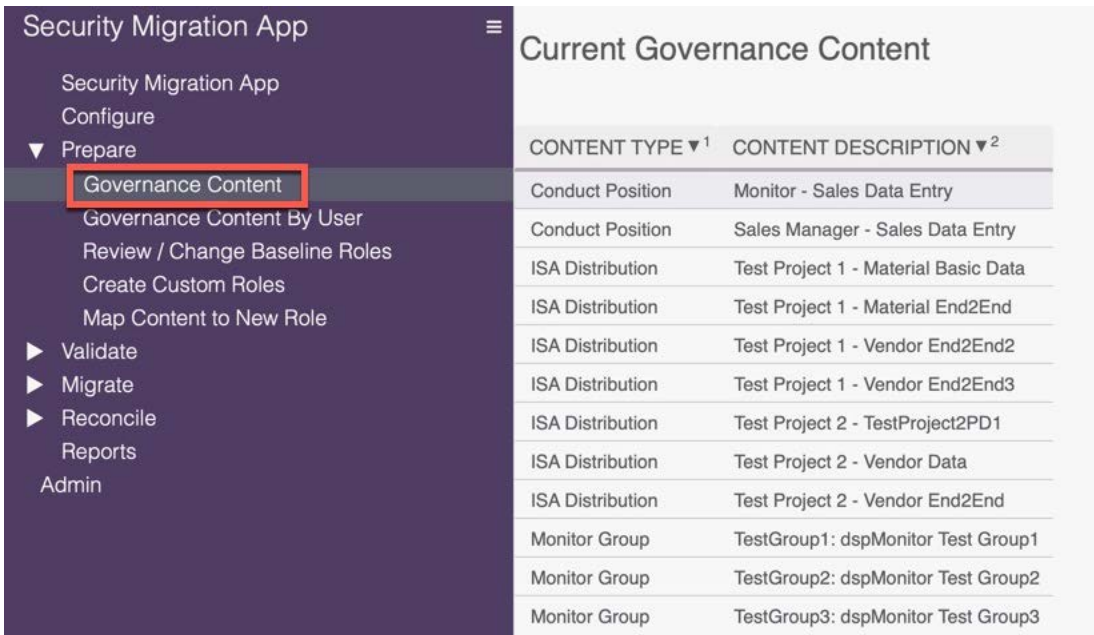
Security Migration App ≡

Security Migration App
Configure
▼ Prepare
Governance Content
Governance Content By User
Review / Change Baseline Roles
Create Custom Roles
Map Content to New Role
▶ Validate
▶ Migrate
▶ Reconcile
Reports
Admin

Current Governance Content

| CONTENT TYPE ▼$^1$ | CONTENT DESCRIPTION ▼$^2$ |
|---|---|
| Conduct Position | Monitor - Sales Data Entry |
| Conduct Position | Sales Manager - Sales Data Entry |
| ISA Distribution | Test Project 1 - Material Basic Data |
| ISA Distribution | Test Project 1 - Material End2End |
| ISA Distribution | Test Project 1 - Vendor End2End2 |
| ISA Distribution | Test Project 1 - Vendor End2End3 |
| ISA Distribution | Test Project 2 - TestProject2PD1 |
| ISA Distribution | Test Project 2 - Vendor Data |
| ISA Distribution | Test Project 2 - Vendor End2End |
| Monitor Group | TestGroup1: dspMonitor Test Group1 |
| Monitor Group | TestGroup2: dspMonitor Test Group2 |
| Monitor Group | TestGroup3: dspMonitor Test Group3 |